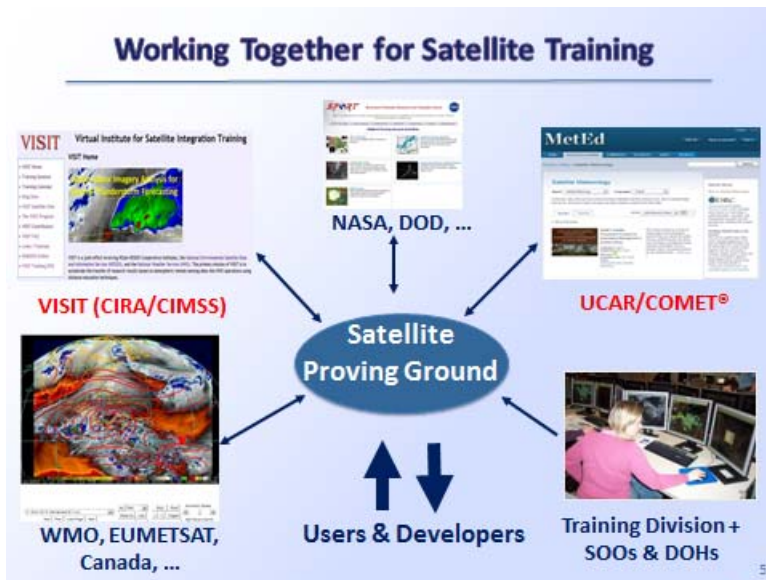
Working Together for Satellite Training

VISIT Virtual Institute for Satellite Integration Training

VISIT Home

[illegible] Imagery Analysis for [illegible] Forecasting

VISIT (CIRA/CIMSS)

SPoRT

NASA, DOD, ...

MetEd

Satellite Meteorology

UCAR/COMET®

Satellite Proving Ground

WMO, EUMETSAT, Canada, ...

Users & Developers

Training Division + SOOs & DOHs

5